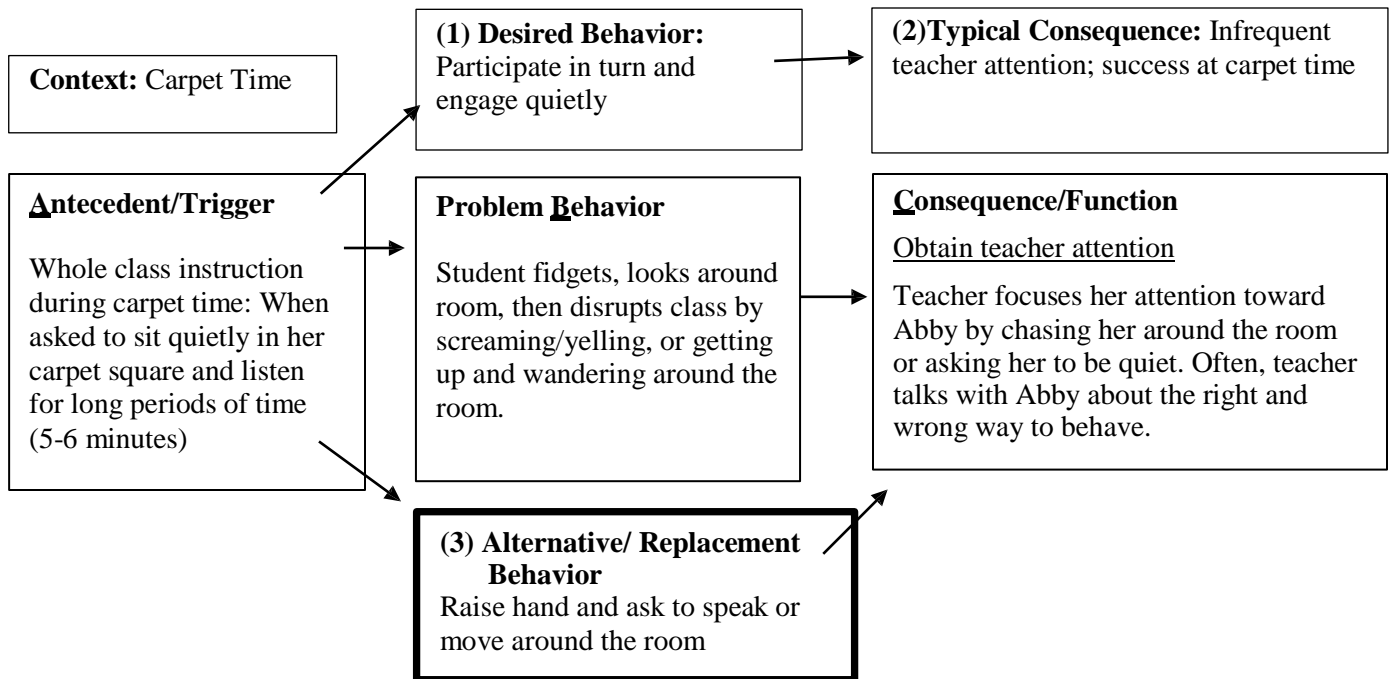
Context: Carpet Time

(1) Desired Behavior: Participate in turn and engage quietly

(2)Typical Consequence: Infrequent teacher attention; success at carpet time

Antecedent/Trigger

Whole class instruction during carpet time: When asked to sit quietly in her carpet square and listen for long periods of time (5-6 minutes)

Problem Behavior

Student fidgets, looks around room, then disrupts class by screaming/yelling, or getting up and wandering around the room.

Consequence/Function

Obtain teacher attention

Teacher focuses her attention toward Abby by chasing her around the room or asking her to be quiet. Often, teacher talks with Abby about the right and wrong way to behave.

(3) Alternative/ Replacement Behavior

Raise hand and ask to speak or move around the room